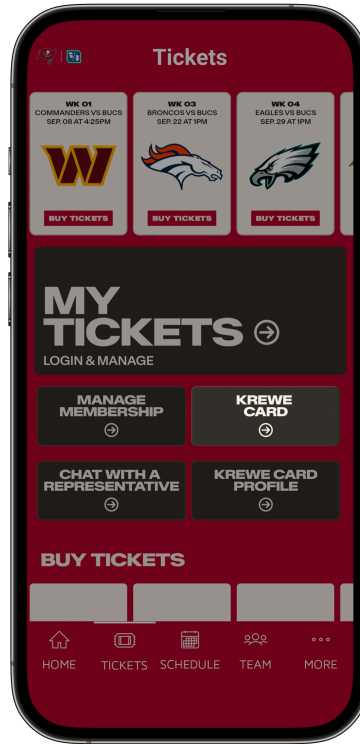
Tickets

WK 01
COMMANDERS VS BUCS
SEP. 08 AT 4:25PM
BUY TICKETS

WK 03
BRONCOS VS BUCS
SEP. 22 AT 1PM
BUY TICKETS

WK 04
EAGLES VS BUCS
SEP. 29 AT 1PM
BUY TICKETS

MY TICKETS
LOGIN & MANAGE

MANAGE MEMBERSHIP

KREWE CARD

CHAT WITH A REPRESENTATIVE

KREWE CARD PROFILE

BUY TICKETS

HOME TICKETS SCHEDULE TEAM MORE